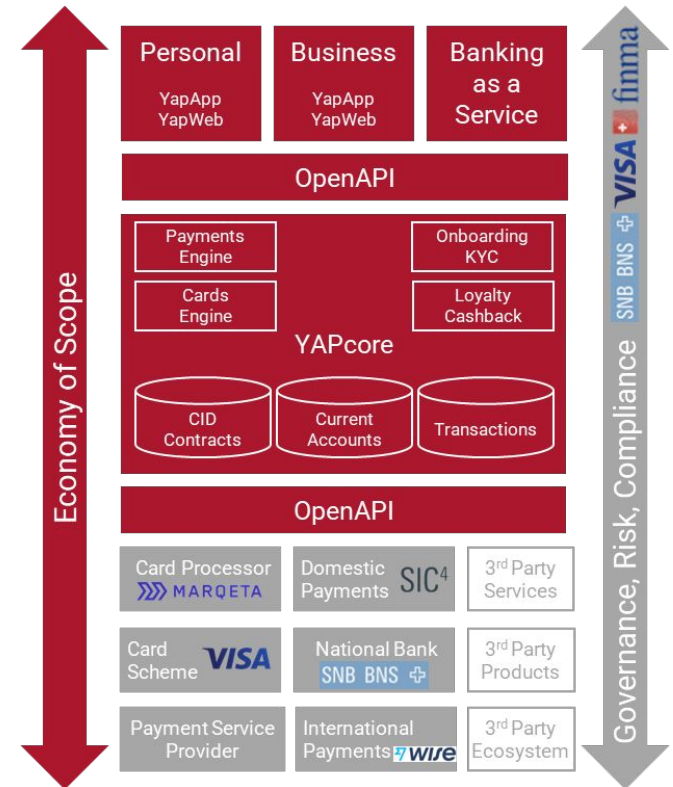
Economy of Scope

Personal
YapApp
YapWeb

Business
YapApp
YapWeb

Banking as a Service

OpenAPI

Payments Engine

Onboarding KYC

Cards Engine

Loyalty Cashback

YAPcore

CID Contracts

Current Accounts

Transactions

OpenAPI

Card Processor
MARQETA

Domestic Payments
SIC4

3rd Party Services

Card Scheme
VISA

National Bank
SNB BNS

3rd Party Products

Payment Service Provider

International Payments
WISE

3rd Party Ecosystem

Governance, Risk, Compliance

SNB BNS
VISA
finma